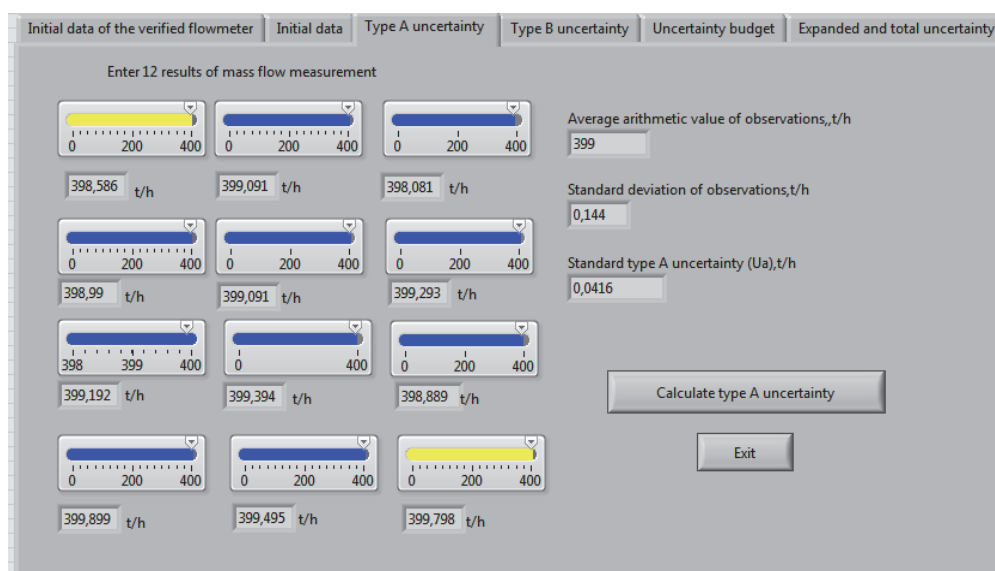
Initial data of the verified flowmeter | Initial data | Type A uncertainty | Type B uncertainty | Uncertainty budget | Expanded and total uncertainty

Enter 12 results of mass flow measurement

0 200 400
398,586 t/h

0 200 400
399,091 t/h

0 200 400
398,081 t/h

0 200 400
398,99 t/h

0 200 400
399,091 t/h

0 200 400
399,293 t/h

398 399 400
399,192 t/h

0 400
399,394 t/h

0 200 400
398,889 t/h

0 200 400
399,899 t/h

0 200 400
399,495 t/h

0 200 400
399,798 t/h

Average arithmetic value of observations,,t/h
399

Standard deviation of observations,t/h
0,144

Standard type A uncertainty (Ua),t/h
0,0416

Calculate type A uncertainty

Exit